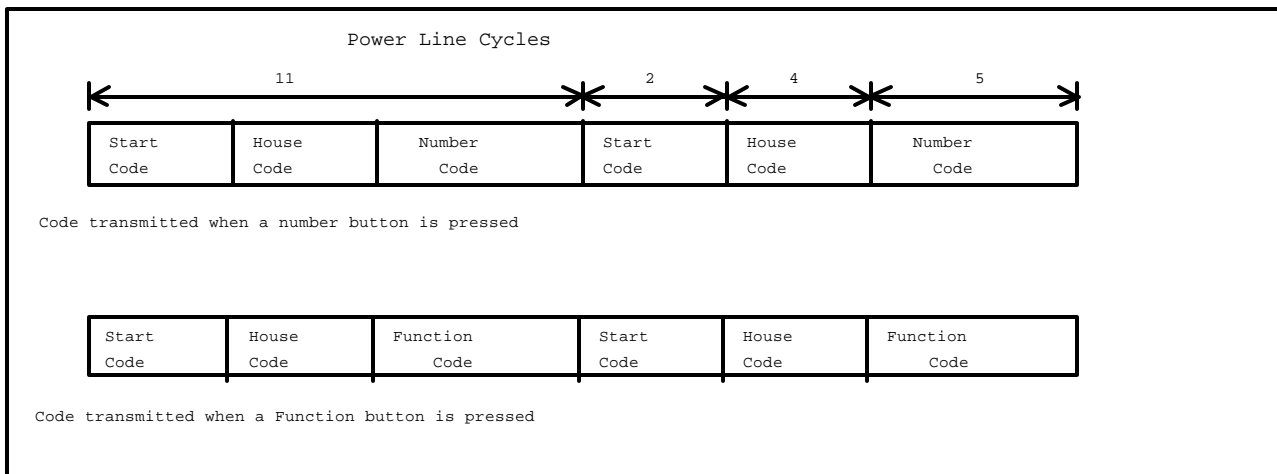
Power Line Cycles

11 2 4 5

| Start Code | House Code | Number Code | Start Code | House Code | Number Code |
|---|---|---|---|---|---|

Code transmitted when a number button is pressed

| Start Code | House Code | Function Code | Start Code | House Code | Function Code |
|---|---|---|---|---|---|

Code transmitted when a Function button is pressed